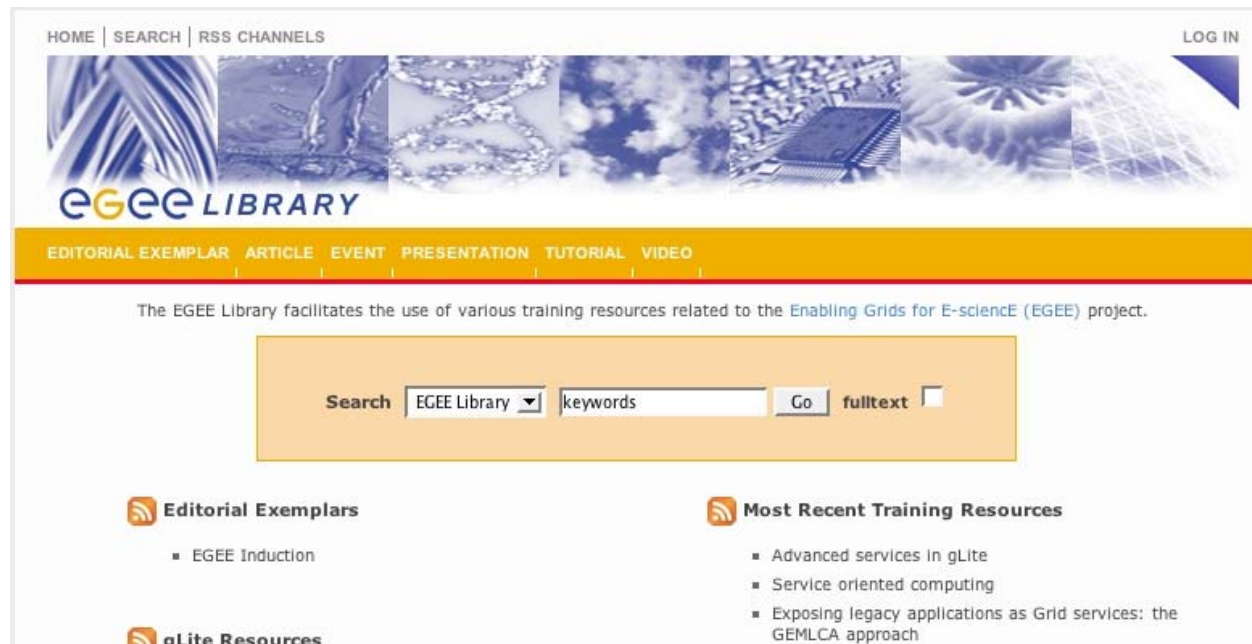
HOME | SEARCH | RSS CHANNELS

LOG IN

eGee LIBRARY

EDITORIAL EXEMPLAR ARTICLE EVENT PRESENTATION TUTORIAL VIDEO

The EGEE Library facilitates the use of various training resources related to the Enabling Grids for E-sciencE (EGEE) project.

Search EGEE Library keywords Go fulltext

Editorial Exemplars

- EGEE Induction

gLite Resources

Most Recent Training Resources

- Advanced services in gLite
- Service oriented computing
- Exposing legacy applications as Grid services: the GEMLCA approach